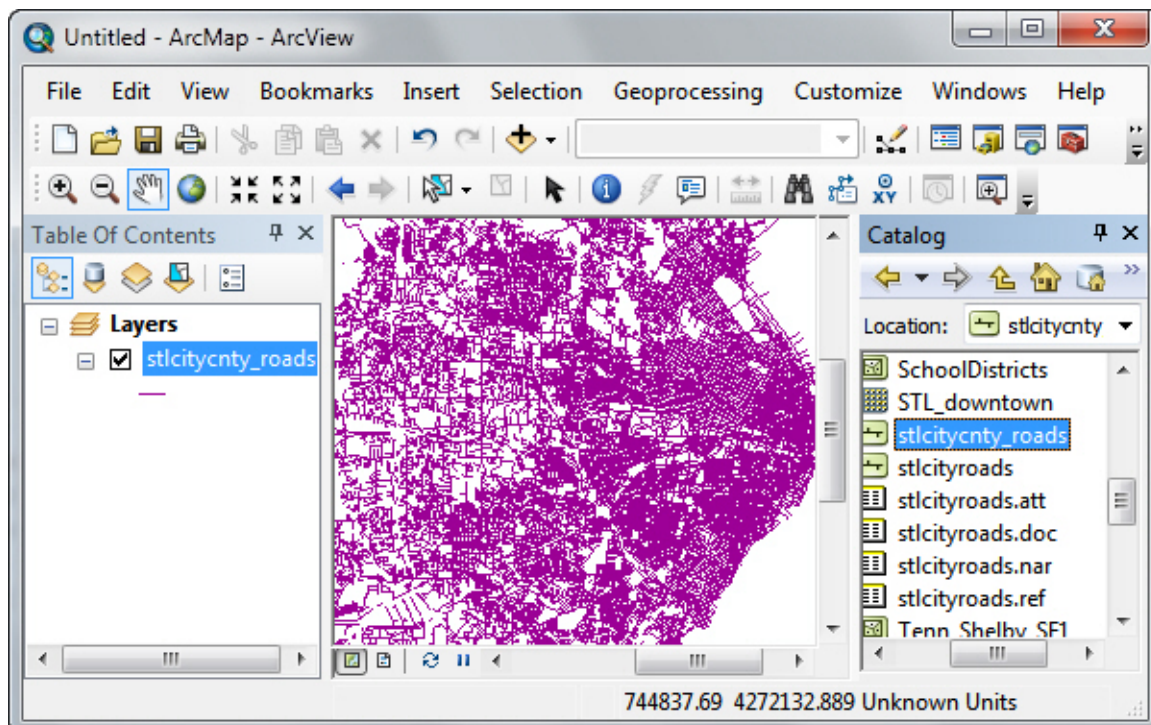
Untitled - ArcMap - ArcView

File Edit View Bookmarks Insert Selection Geoprocessing Customize Windows Help

Table Of Contents

Layers

stlcitycnty_roads

Catalog

Location: stlcitycnty

SchoolDistricts
STL_downtown
stlcitycnty_roads
stlcityroads
stlcityroads.att
stlcityroads.doc
stlcityroads.nar
stlcityroads.ref
Tenn_Shelby_SF1

744837.69 4272132.889 Unknown Units